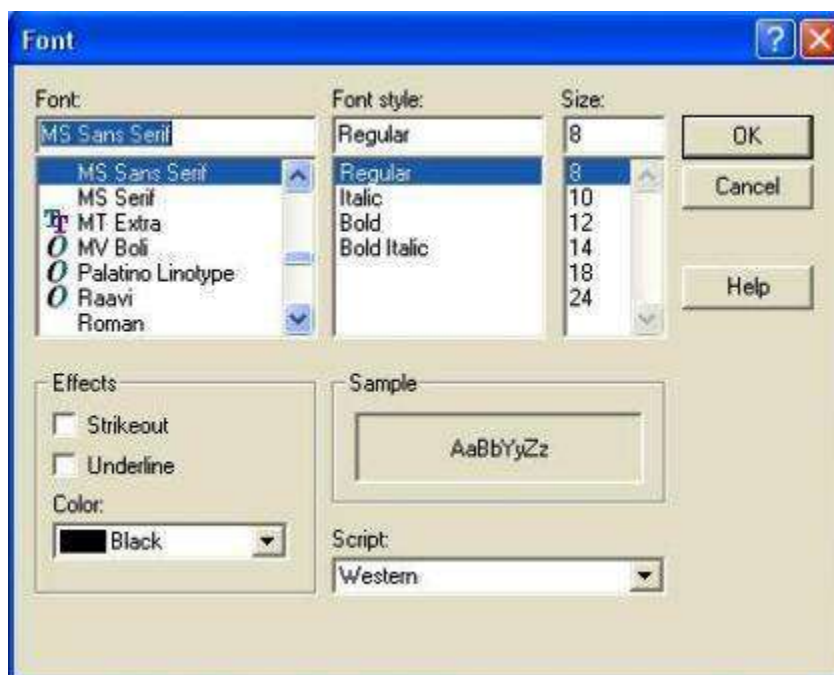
Font

Font:
MS Sans Serif
MS Sans Serif
MS Serif
MT Extra
MV Boli
Palatino Linotype
Raavi
Roman

Font style:
Regular
Regular
Italic
Bold
Bold Italic

Size:
8
8
10
12
14
18
24

OK
Cancel
Help

Effects
Strikeout
Underline
Color:
Black

Sample
AaBbYyZz

Script:
Western